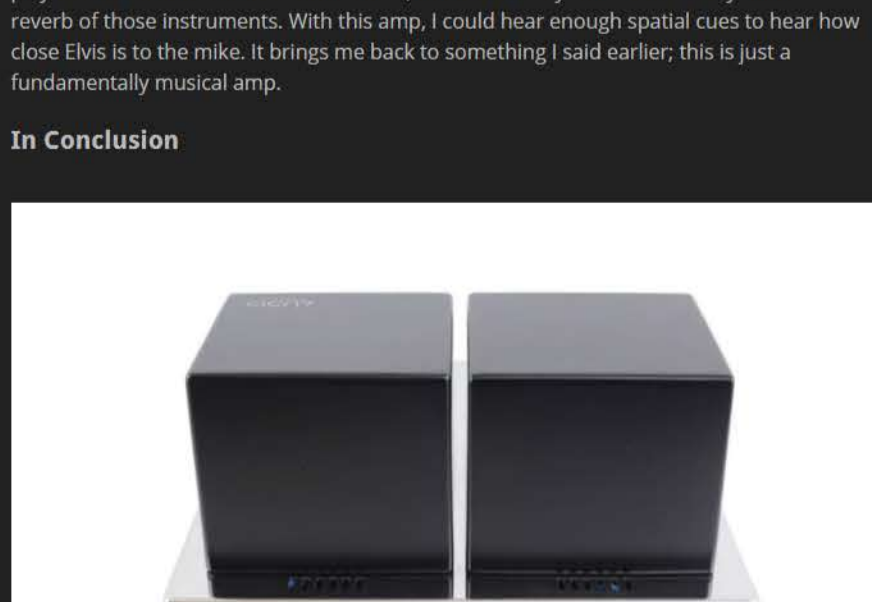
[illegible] reverb of those instruments. With this amp, I could hear enough spatial cues to hear how close Elvis is to the mike. It brings me back to something I said earlier; this is just a fundamentally musical amp.

In Conclusion

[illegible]